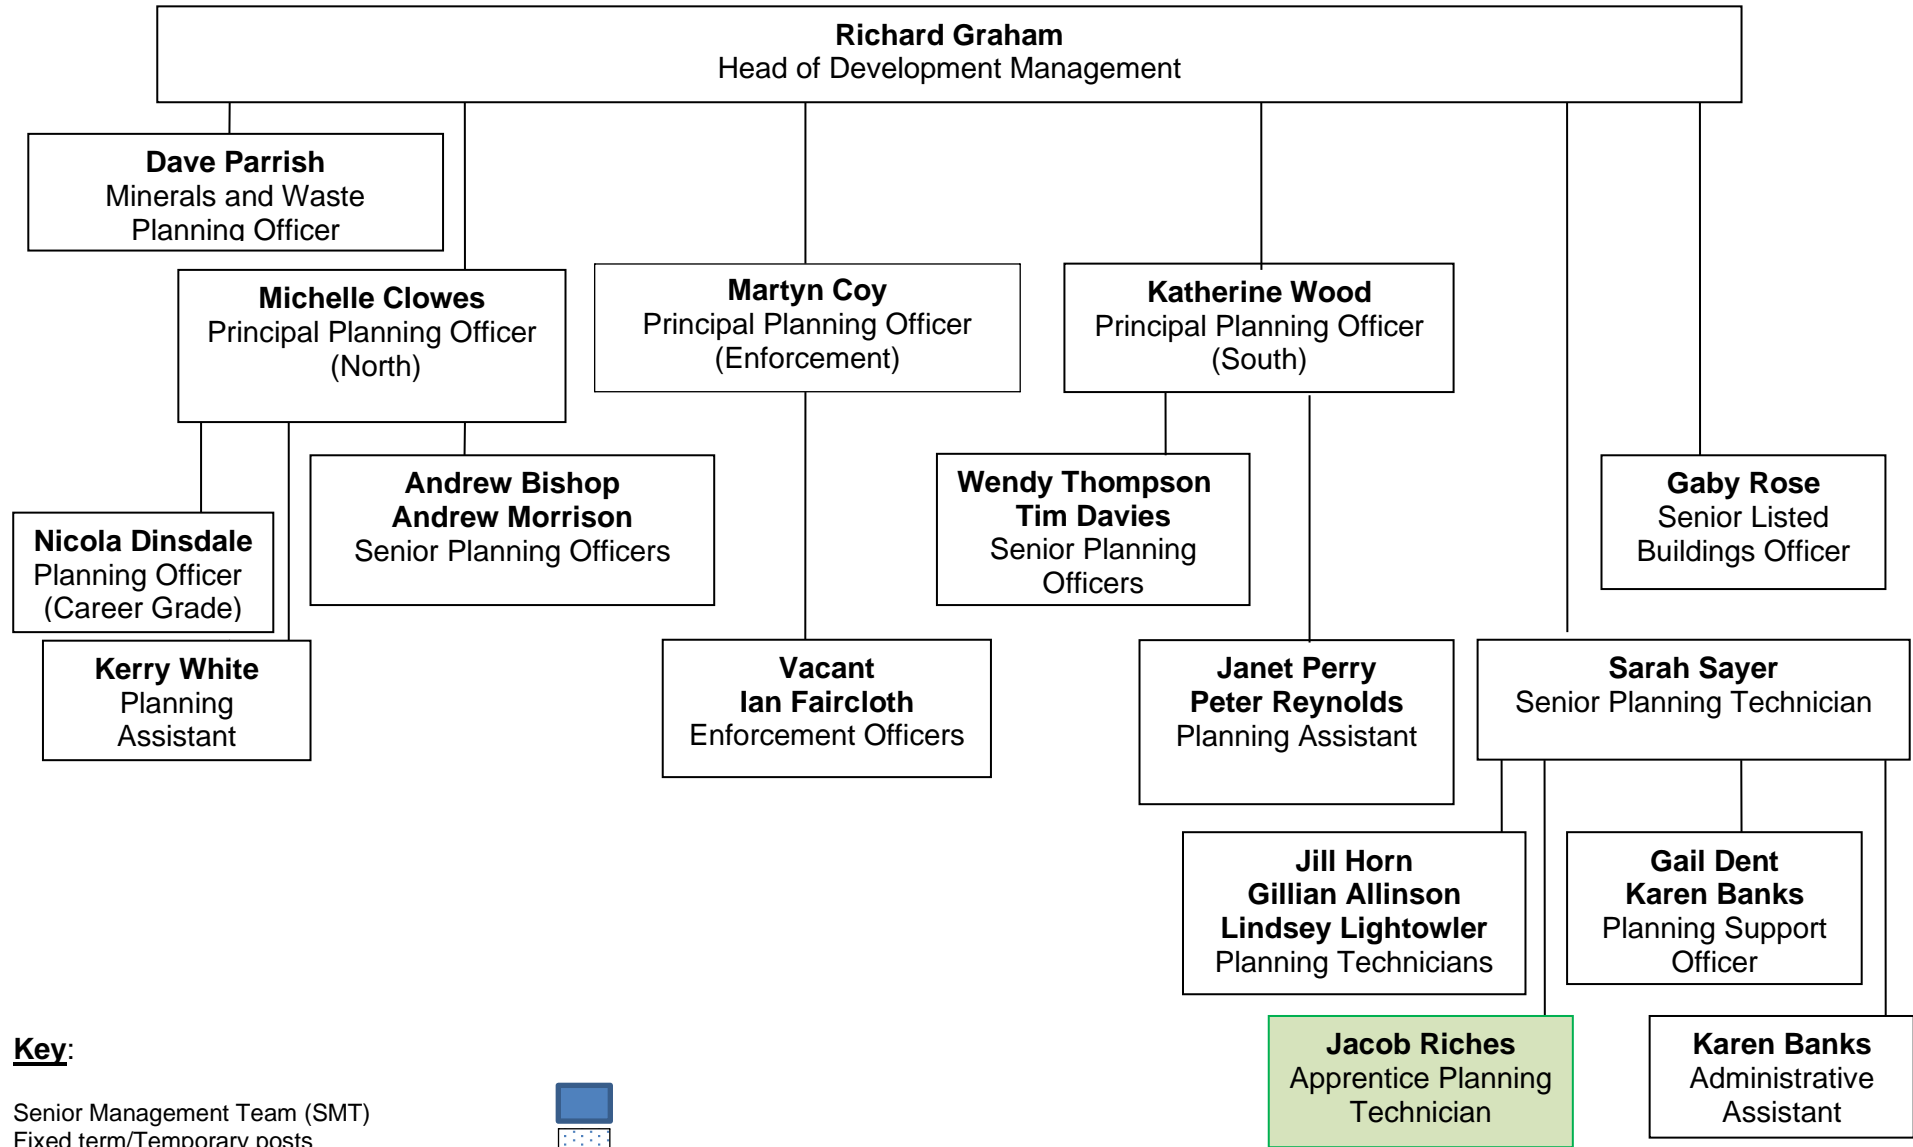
**Richard Graham**
Head of Development Management

**Dave Parrish**
Minerals and Waste Planning Officer

**Michelle Clowes**
Principal Planning Officer (North)

**Martyn Coy**
Principal Planning Officer (Enforcement)

**Katherine Wood**
Principal Planning Officer (South)

**Andrew Bishop**
**Andrew Morrison**
Senior Planning Officers

**Nicola Dinsdale**
Planning Officer (Career Grade)

**Kerry White**
Planning Assistant

**Wendy Thompson**
**Tim Davies**
Senior Planning Officers

**Gaby Rose**
Senior Listed Buildings Officer

**Vacant**
**Ian Faircloth**
Enforcement Officers

**Janet Perry**
**Peter Reynolds**
Planning Assistant

**Sarah Sayer**
Senior Planning Technician

**Jill Horn**
**Gillian Allinson**
**Lindsey Lightowler**
Planning Technicians

**Gail Dent**
**Karen Banks**
Planning Support Officer

**Jacob Riches**
Apprentice Planning Technician

**Karen Banks**
Administrative Assistant

**Key**:

Senior Management Team (SMT)
Fixed term/Temporary posts